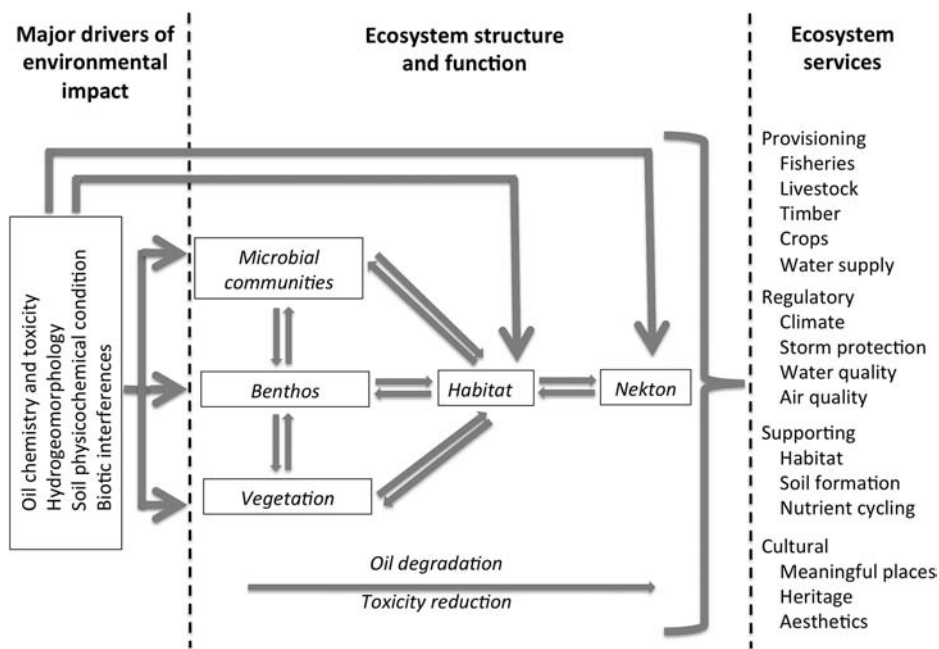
Major drivers of environmental impact

Ecosystem structure and function

Ecosystem services

Oil chemistry and toxicity
Hydrogeomorphology
Soil physicochemical condition
Biotic interferences

Microbial communities

Benthos

Habitat

Nekton

Vegetation

Oil degradation

Toxicity reduction

Provisioning
Fisheries
Livestock
Timber
Crops
Water supply

Regulatory
Climate
Storm protection
Water quality
Air quality

Supporting
Habitat
Soil formation
Nutrient cycling

Cultural
Meaningful places
Heritage
Aesthetics